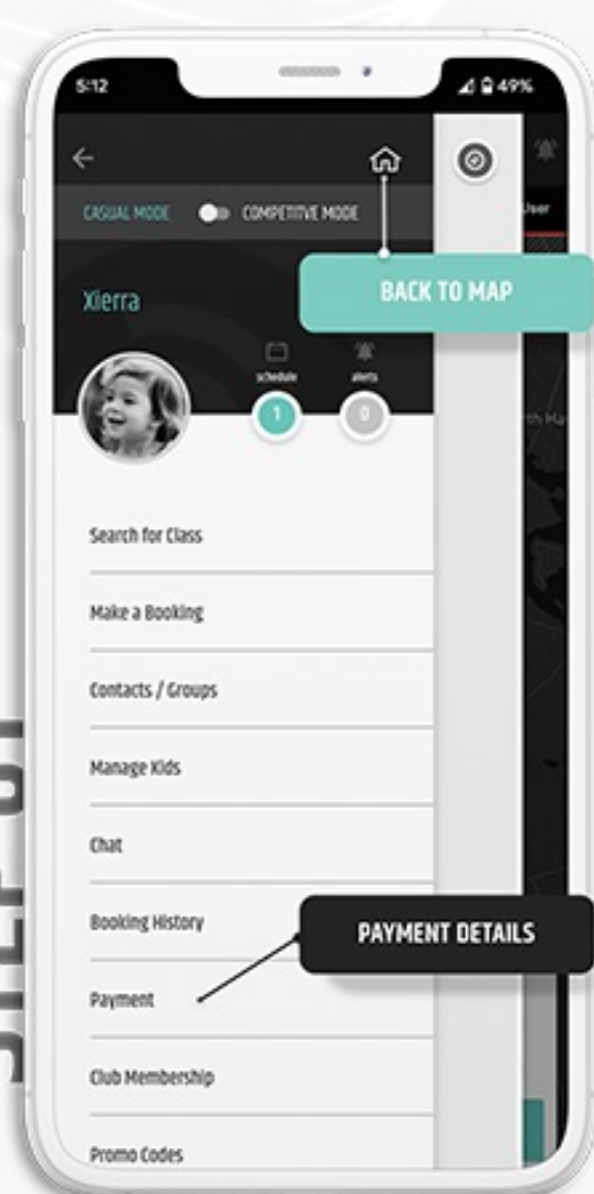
5:12

49%

CASUAL MODE COMPETITIVE MODE

User

BACK TO MAP

Xierra

schedule

alerts

1

0

Search for Class

Make a Booking

Contacts / Groups

Manage Kids

Chat

Booking History

PAYMENT DETAILS

Payment

Club Membership

Promo Codes